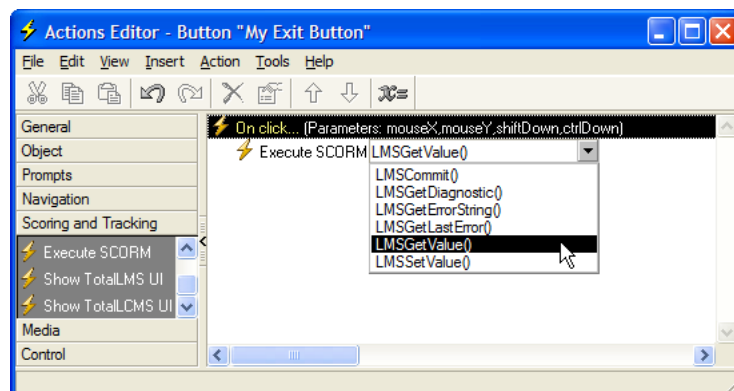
Actions Editor - Button "My Exit Button"

File Edit View Insert Action Tools Help

General
Object
Prompts
Navigation
Scoring and Tracking
Execute SCORM
Show TotalLMS UI
Show TotalLCMS UI
Media
Control

On click... (Parameters: mouseX,mouseY,shiftDown,ctrlDown)
Execute SCORM LMSGetValue()

LMSCommit()
LMSGetDiagnostic()
LMSGetErrorString()
LMSGetLastError()
LMSGetValue()
LMSSetValue()